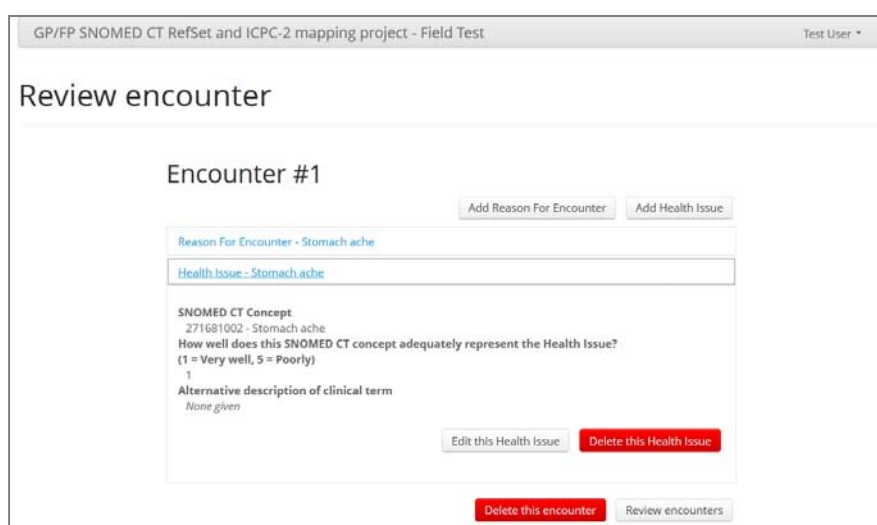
GP/FP SNOMED CT RefSet and ICPC-2 mapping project - Field Test

Test User ▾

Review encounter

Encounter #1

Add Reason For Encounter

Add Health Issue

Reason For Encounter - Stomach ache

Health Issue - Stomach ache

SNOMED CT Concept
271681002 - Stomach ache
How well does this SNOMED CT concept adequately represent the Health Issue?
(1 = Very well, 5 = Poorly)
1
Alternative description of clinical term
None given

Edit this Health Issue

Delete this Health Issue

Delete this encounter

Review encounters